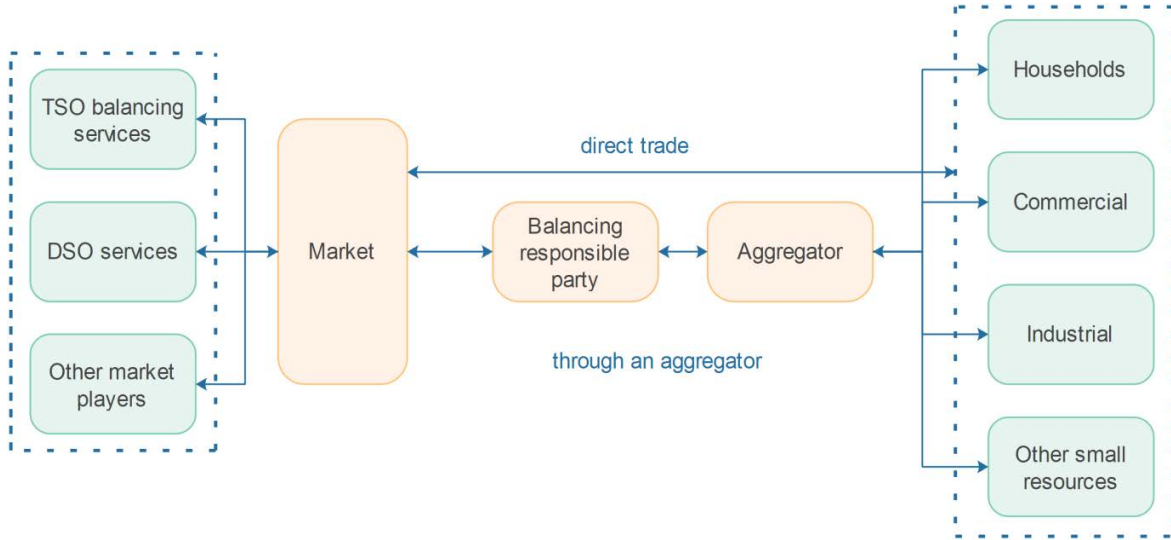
TSO balancing services

DSO services

Other market players

Market

direct trade

Balancing responsible party

Aggregator

through an aggregator

Households

Commercial

Industrial

Other small resources